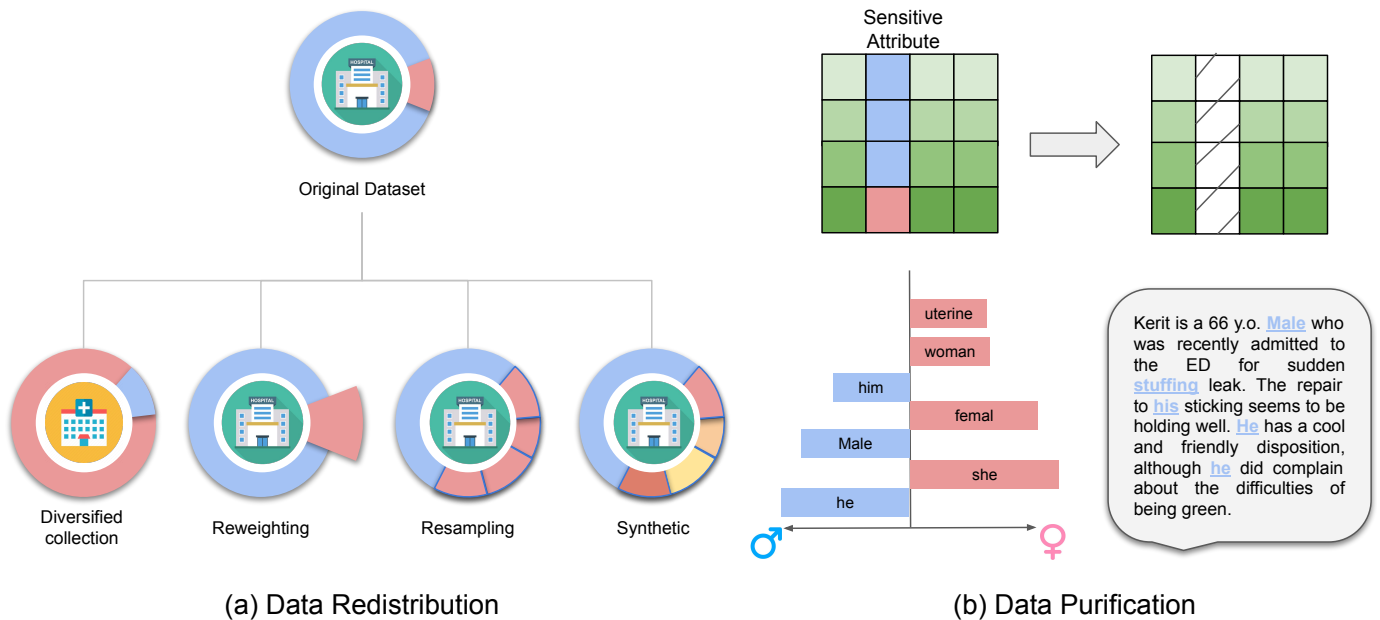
HOSPITAL

Original Dataset

Diversified collection

Reweighting

Resampling

Synthetic

(a) Data Redistribution

Sensitive Attribute

uterine

woman

him

femal

Male

she

he

♂

♀

Kerit is a 66 y.o. Male who was recently admitted to the ED for sudden stuffing leak. The repair to his sticking seems to be holding well. He has a cool and friendly disposition, although he did complain about the difficulties of being green.

(b) Data Purification